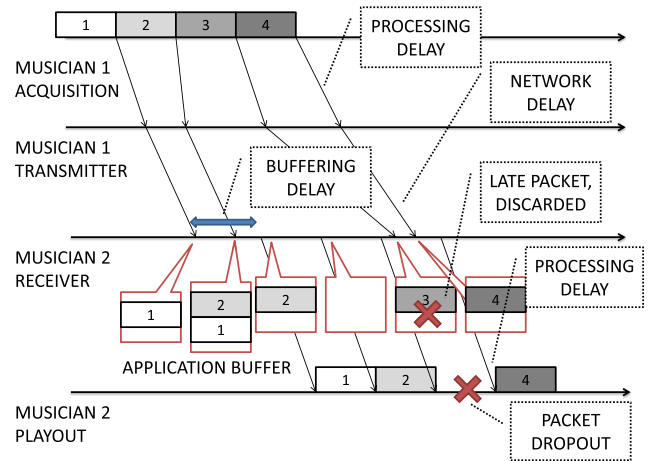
1 2 3 4

PROCESSING DELAY

MUSICIAN 1 ACQUISITION

NETWORK DELAY

MUSICIAN 1 TRANSMITTER

BUFFERING DELAY

LATE PACKET, DISCARDED

MUSICIAN 2 RECEIVER

PROCESSING DELAY

1

2
1

2

3

4

APPLICATION BUFFER

1 2 4

MUSICIAN 2 PLAYOUT

PACKET DROPOUT